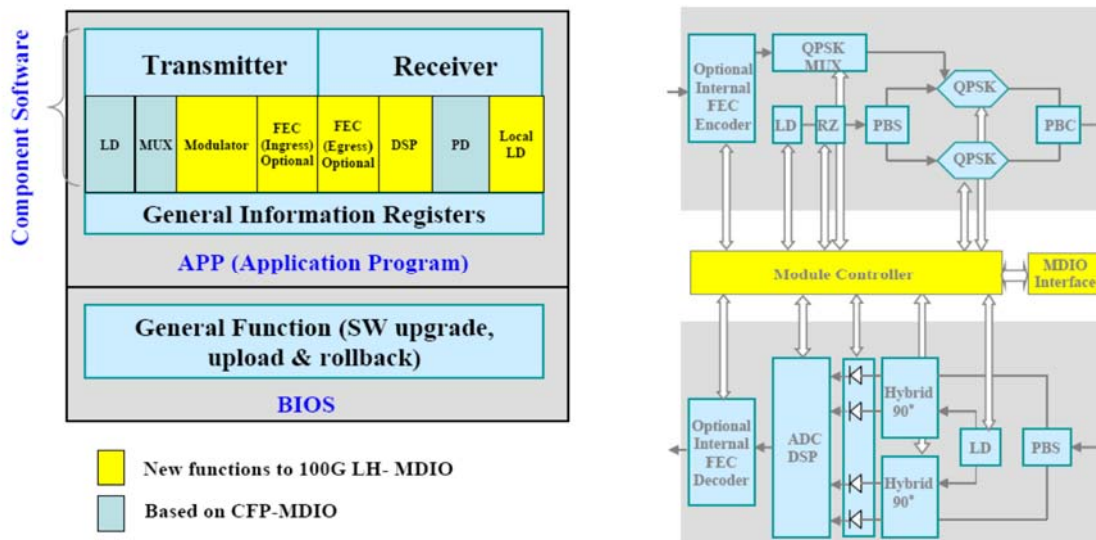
Component Software

Transmitter

Receiver

LD

MUX

Modulator

FEC (Ingress) Optional

FEC (Egress) Optional

DSP

PD

Local LD

General Information Registers

APP (Application Program)

General Function (SW upgrade, upload & rollback)

BIOS

New functions to 100G LH- MDIO

Based on CFP-MDIO

Optional Internal FEC Encoder

QPSK MUX

LD

RZ

PBS

QPSK

QPSK

PBC

Module Controller

MDIO Interface

Optional Internal FEC Decoder

ADC DSP

Hybrid 90°

Hybrid 90°

LD

PBS